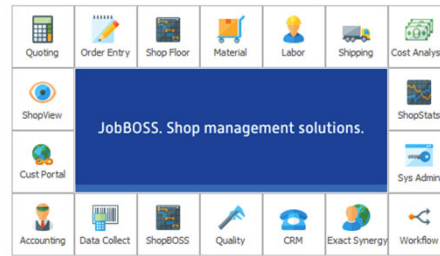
Quoting
Order Entry
Shop Floor
Material
Labor
Shipping
Cost Analys

ShopView

JobBOSS. Shop management solutions.

ShopStats

Cust Portal

Sys Admin

Accounting
Data Collect
ShopBOSS
Quality
CRM
Exact Synergy
Workflow